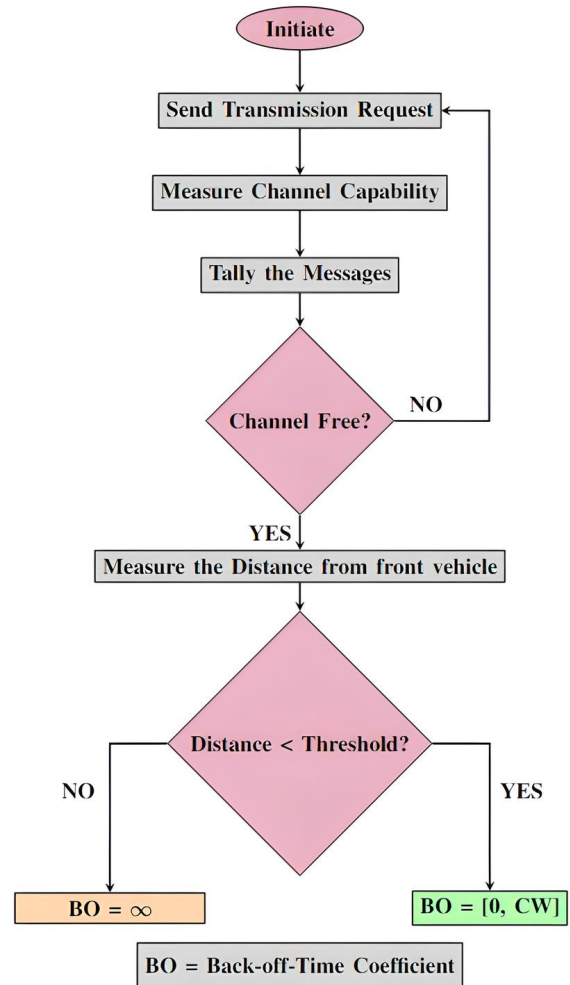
Initiate

Send Transmission Request

Measure Channel Capability

Tally the Messages

Channel Free?

NO

YES

Measure the Distance from front vehicle

Distance < Threshold?

NO

YES

BO = $\infty$

BO = [0, CW]

BO = Back-off-Time Coefficient